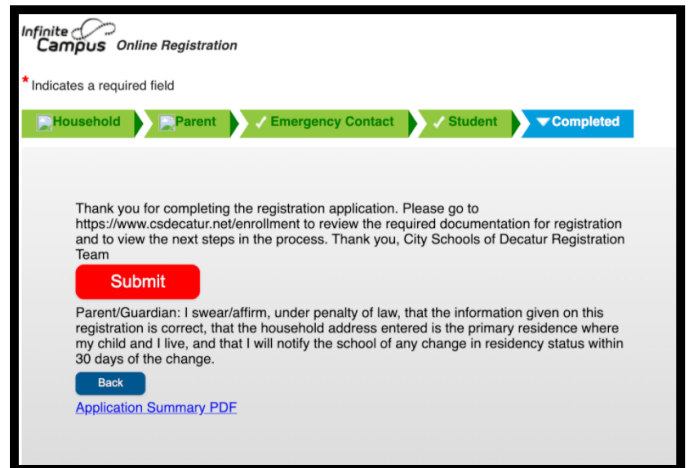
Infinite Campus Online Registration

* Indicates a required field

Household
Parent
✓ Emergency Contact
✓ Student
▼Completed

Thank you for completing the registration application. Please go to https://www.csdecatur.net/enrollment to review the required documentation for registration and to view the next steps in the process. Thank you, City Schools of Decatur Registration Team

Submit

Parent/Guardian: I swear/affirm, under penalty of law, that the information given on this registration is correct, that the household address entered is the primary residence where my child and I live, and that I will notify the school of any change in residency status within 30 days of the change.

Back

Application Summary PDF